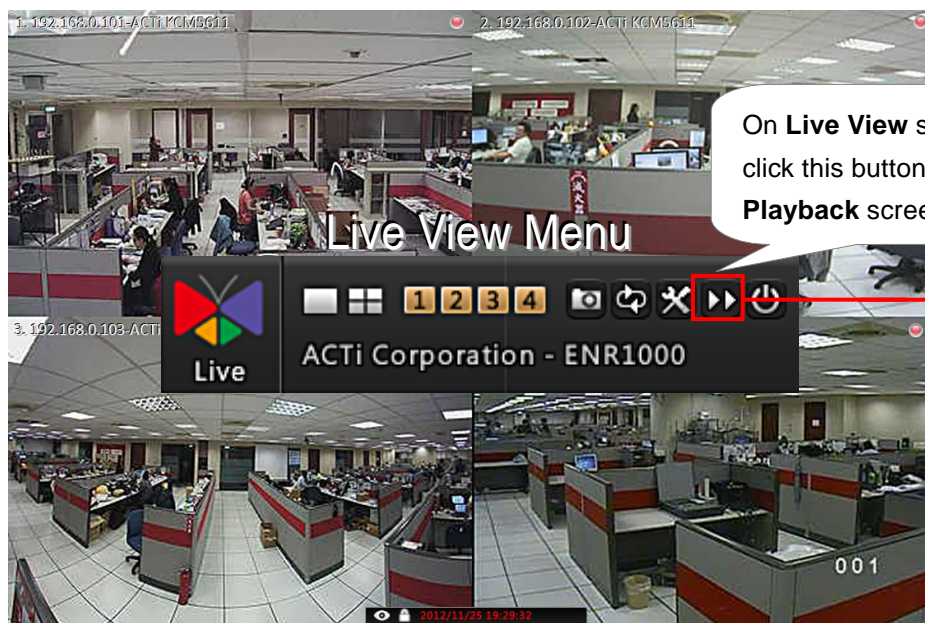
1. 192.168.0.101-ACTi KCM5611

2. 192.168.0.102-ACTi KCM5611

On **Live View** s
click this button
**Playback** scree

Live View Menu

Live

1 2 3 4

ACTi Corporation - ENR1000

3. 192.168.0.103-ACTi

001

2012/11/25 19:29:32